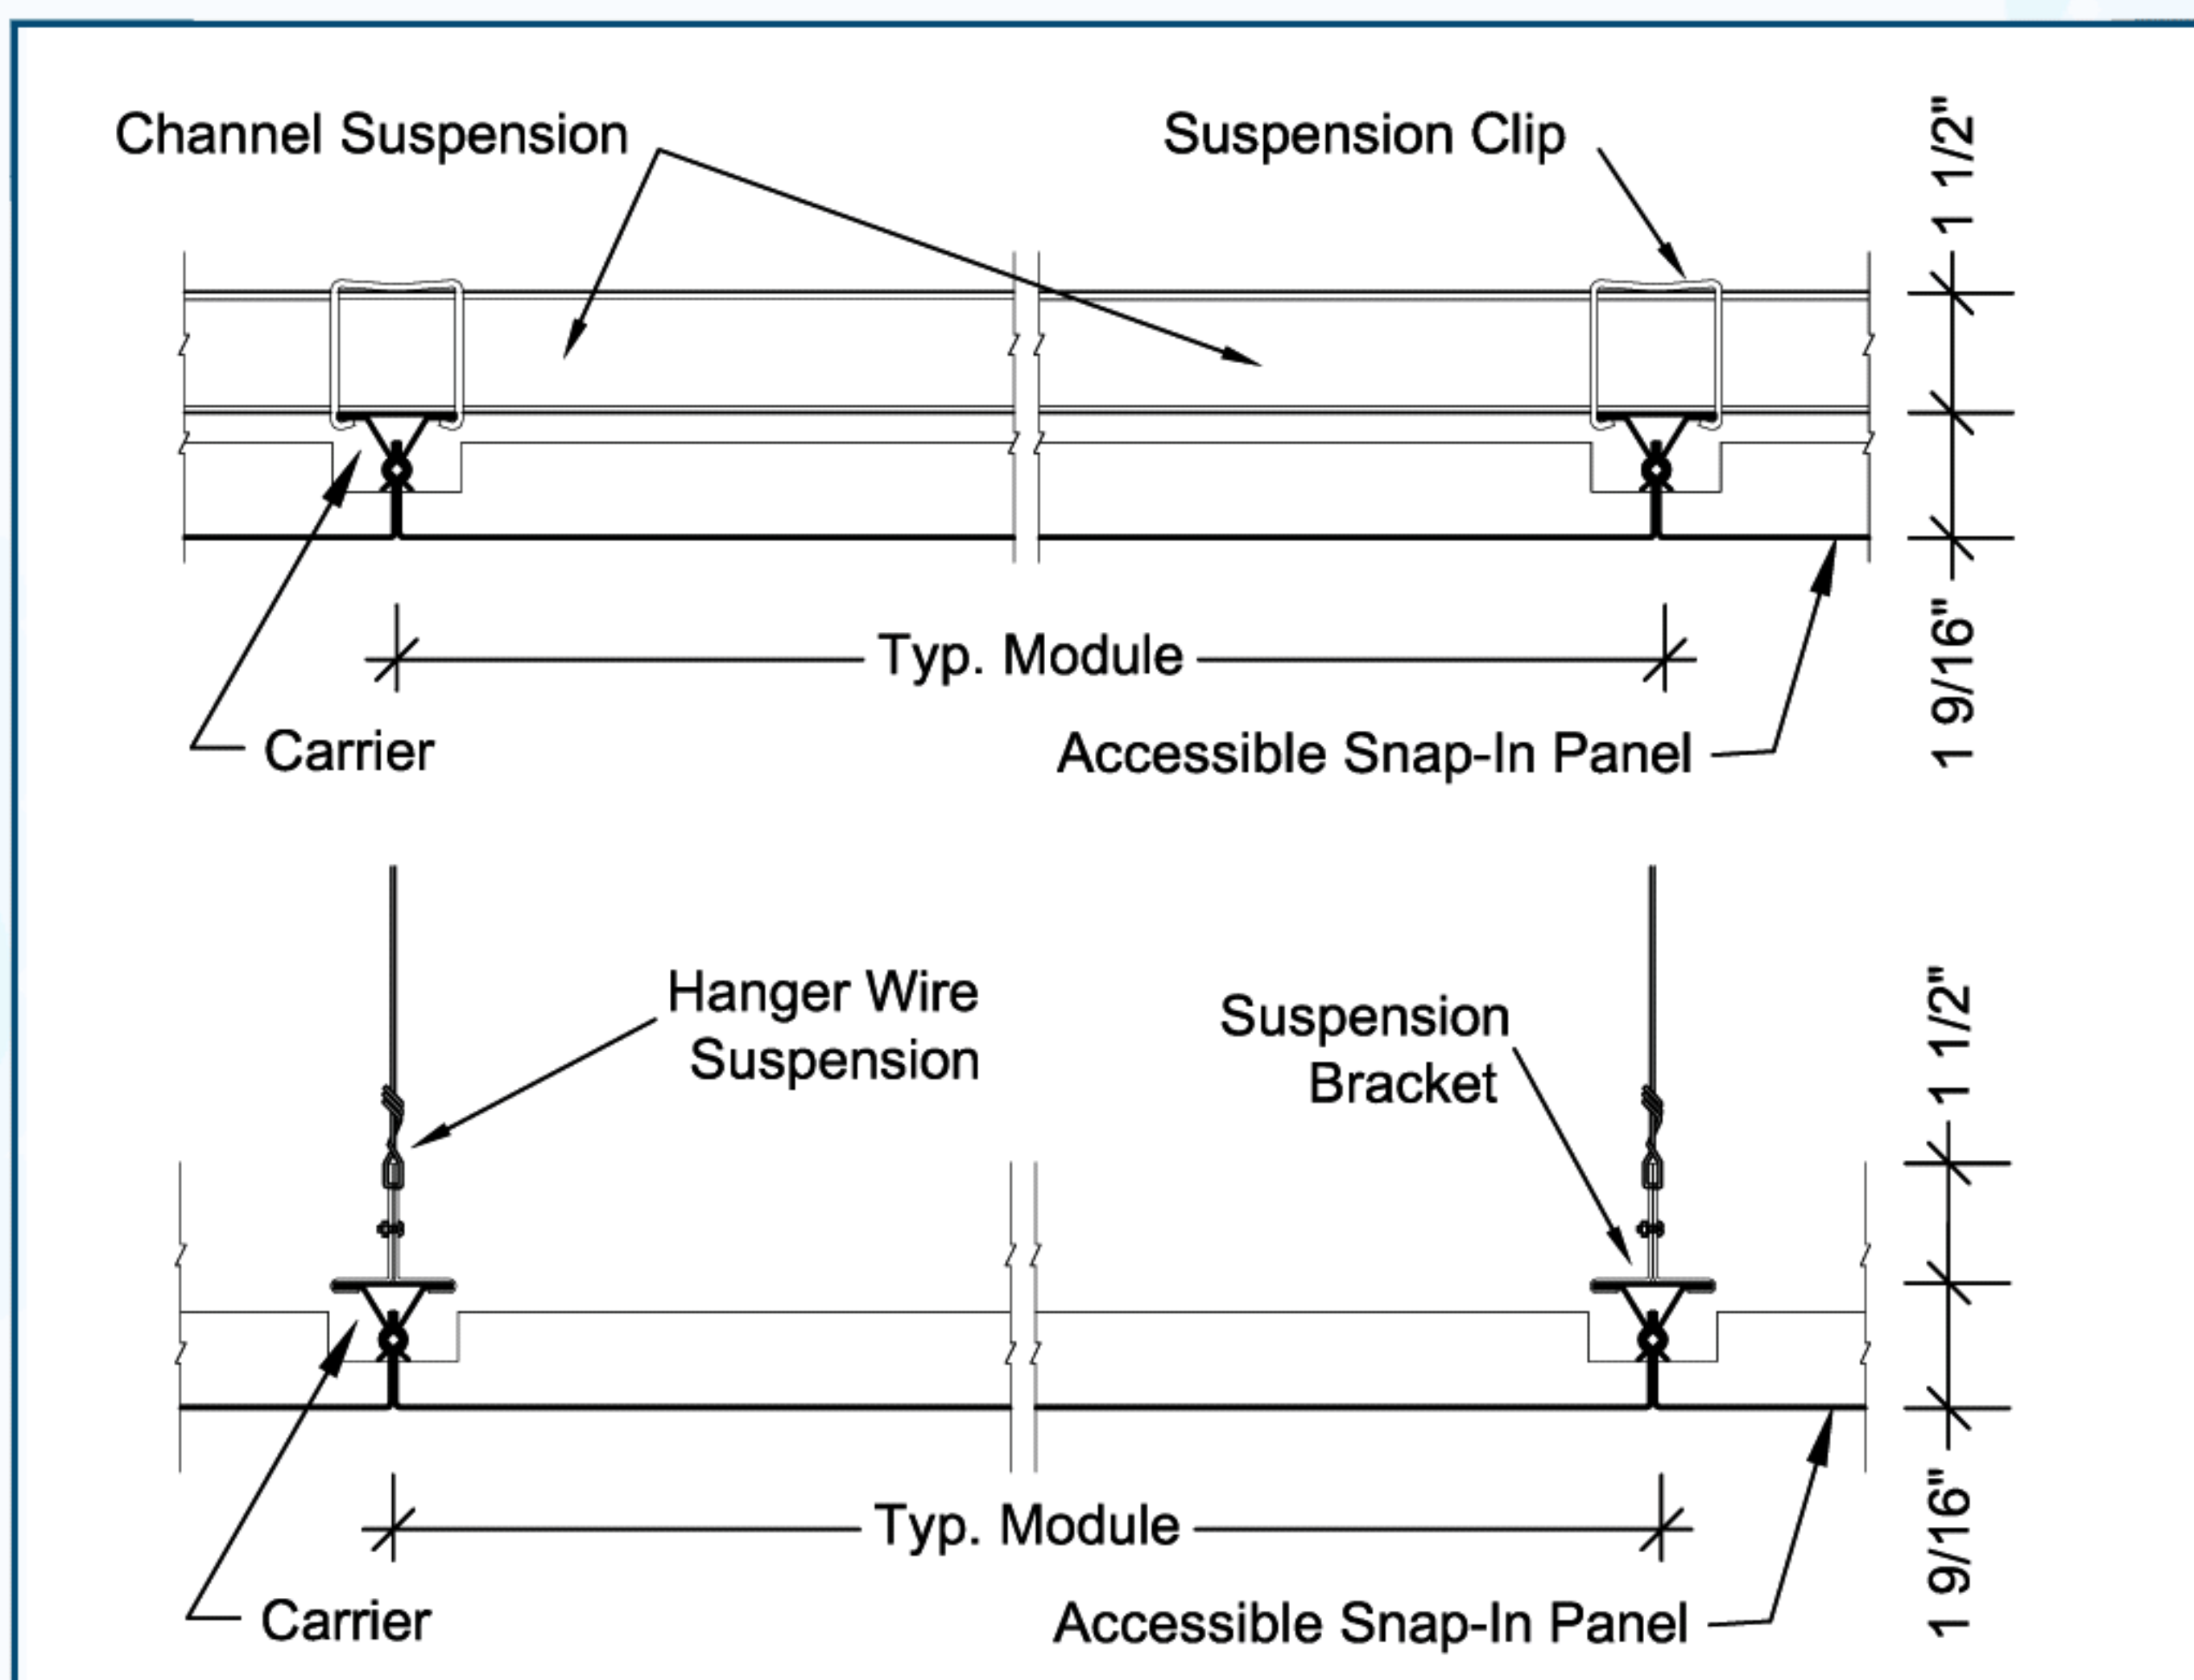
Channel Suspension

Suspension Clip

1 1/2"

1 9/16"

Typ. Module

Carrier

Accessible Snap-In Panel

Hanger Wire Suspension

Suspension Bracket

1 1/2"

1 9/16"

Typ. Module

Carrier

Accessible Snap-In Panel